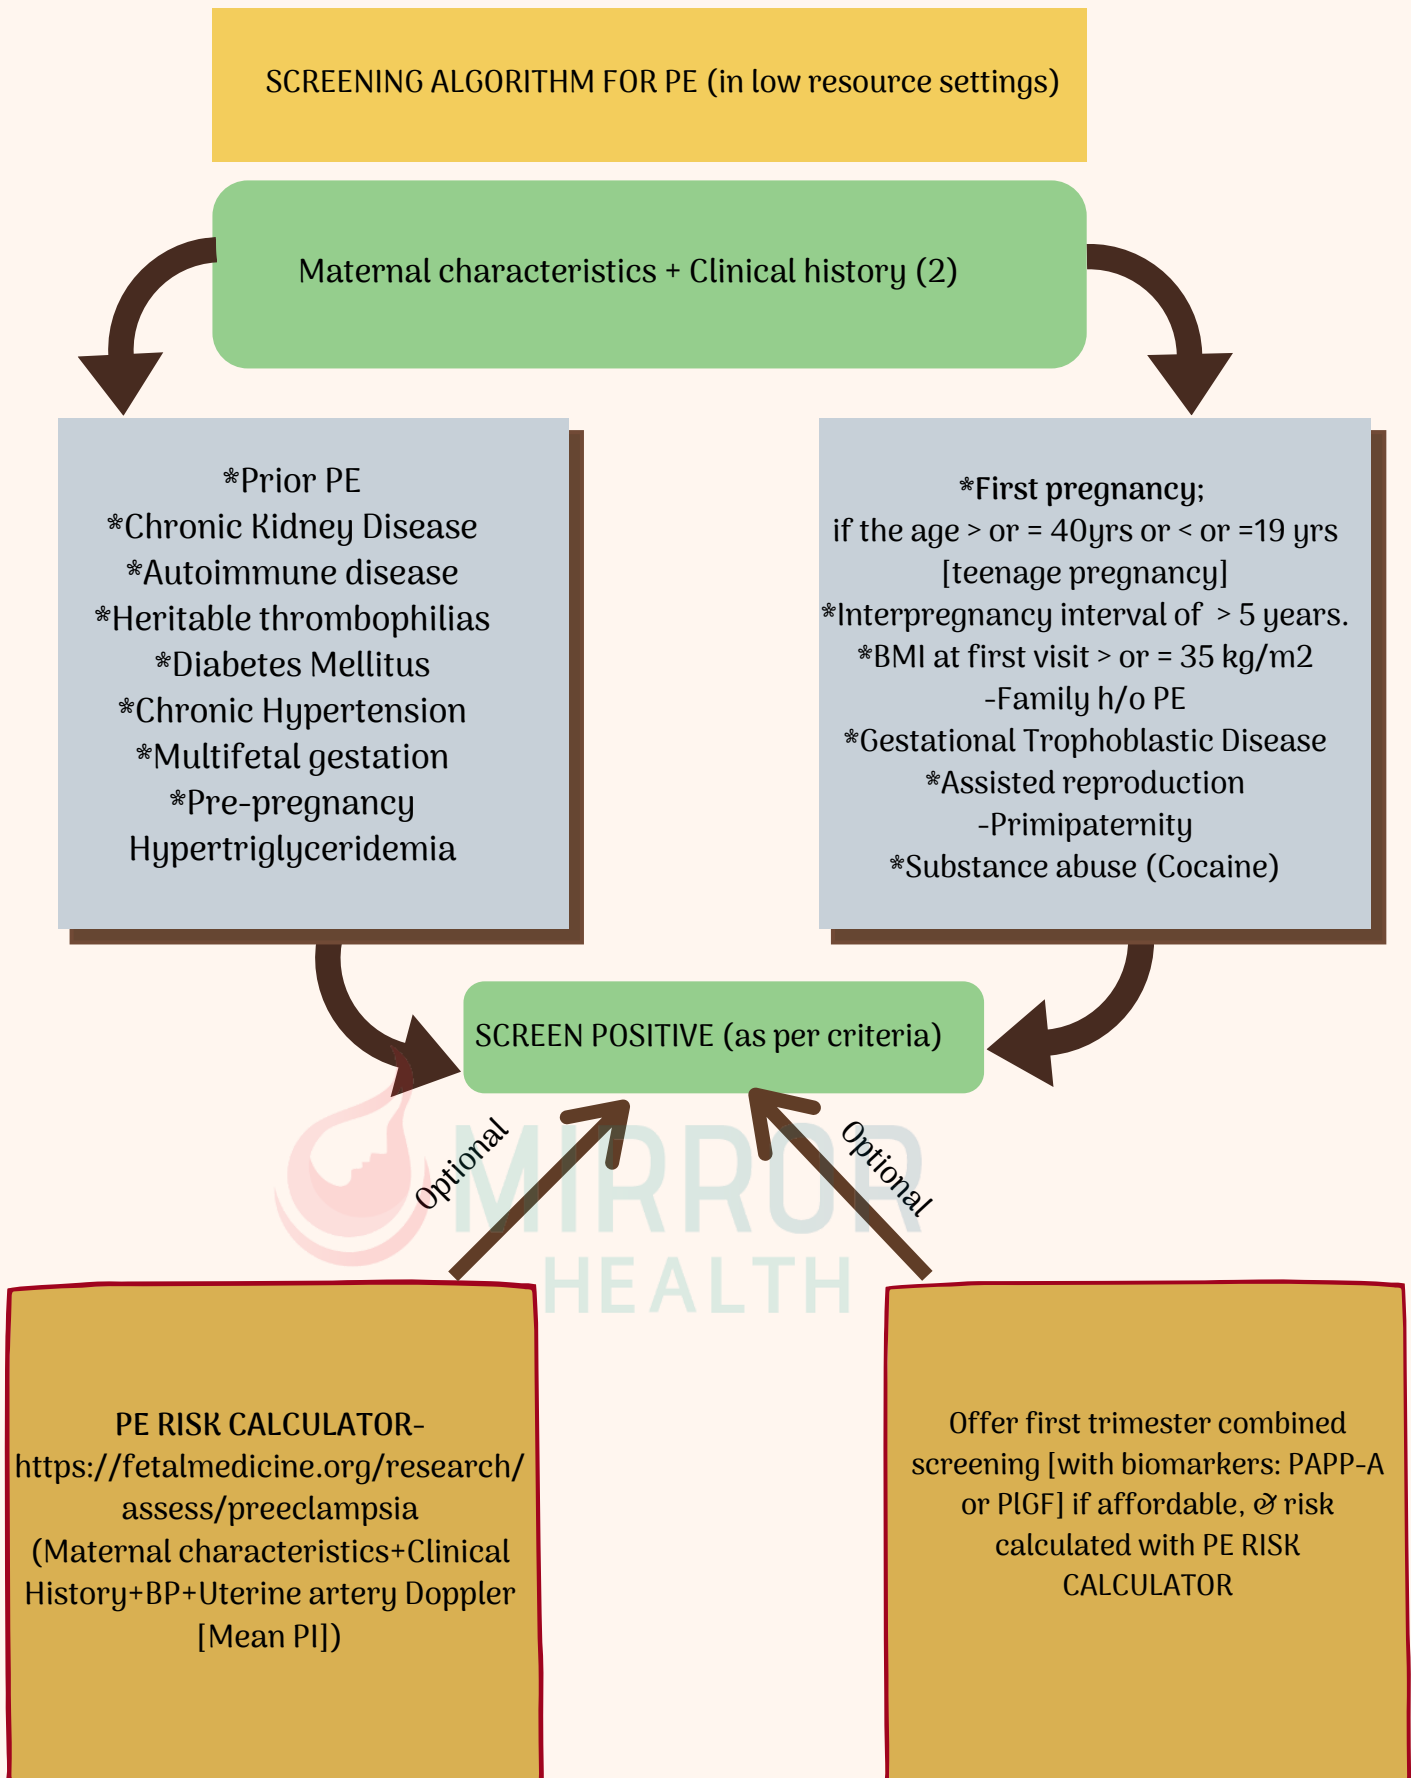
SCREENING ALGORITHM FOR PE (in low resource settings)

Maternal characteristics + Clinical history (2)

*Prior PE
*Chronic Kidney Disease
*Autoimmune disease
*Heritable thrombophilias
*Diabetes Mellitus
*Chronic Hypertension
*Multifetal gestation
*Pre-pregnancy Hypertriglyceridemia

*First pregnancy;
if the age > or = 40yrs or < or =19 yrs [teenage pregnancy]
*Interpregnancy interval of > 5 years.
*BMI at first visit > or = 35 kg/m2
-Family h/o PE
*Gestational Trophoblastic Disease
*Assisted reproduction
-Primipaternity
*Substance abuse (Cocaine)

SCREEN POSITIVE (as per criteria)

Optional

Optional

MIRROR HEALTH

PE RISK CALCULATOR- https://fetalmedicine.org/research/assess/preeclampsia (Maternal characteristics+Clinical History+BP+Uterine artery Doppler [Mean PI])

Offer first trimester combined screening [with biomarkers: PAPP-A or PlGF] if affordable, & risk calculated with PE RISK CALCULATOR